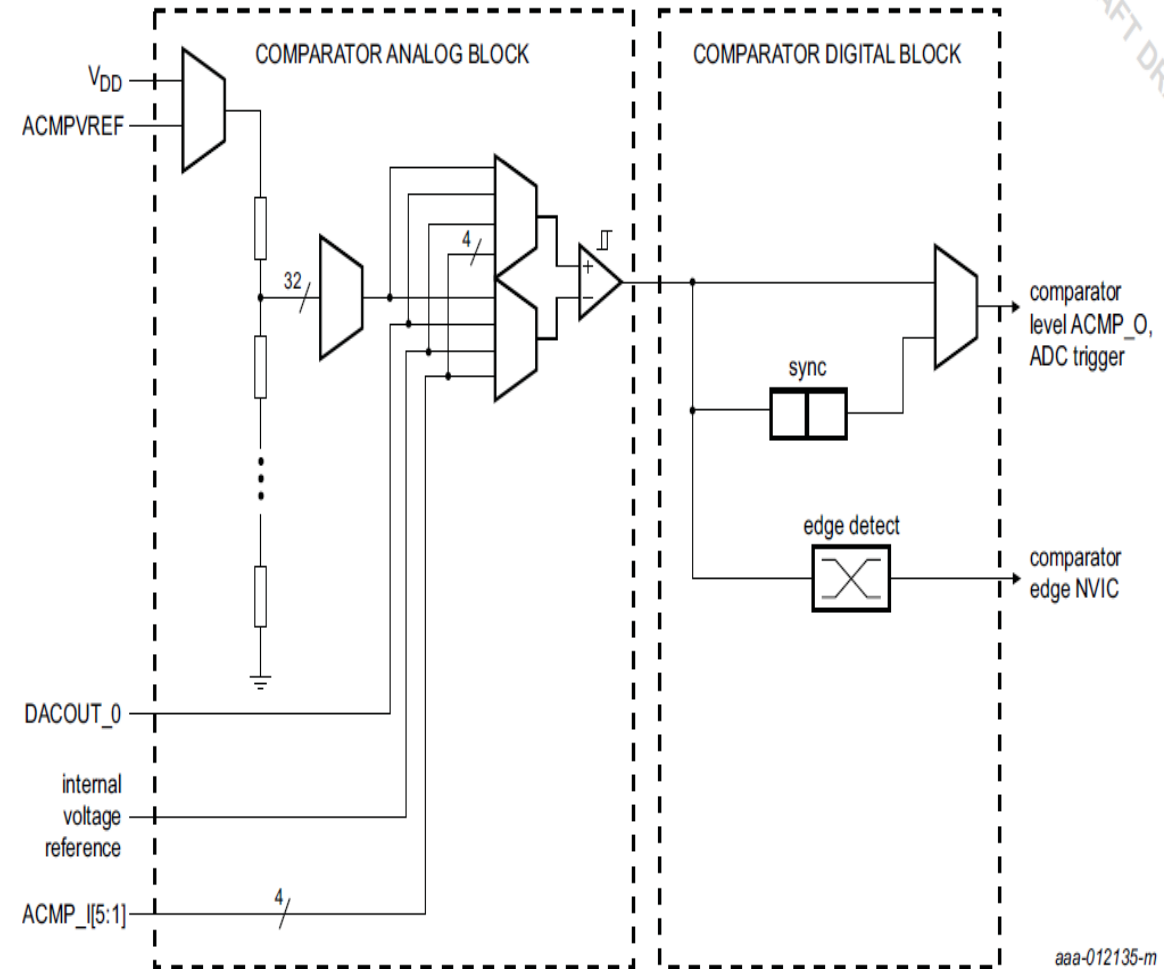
COMPARATOR ANALOG BLOCK

COMPARATOR DIGITAL BLOCK

$V_{DD}$

ACMPVREF

32

4

+

−

sync

edge detect

comparator level ACMP_O, ADC trigger

comparator edge NVIC

DACOUT_0

internal voltage reference

ACMP_I[5:1]

4

aaa-012135-m

AFT DR